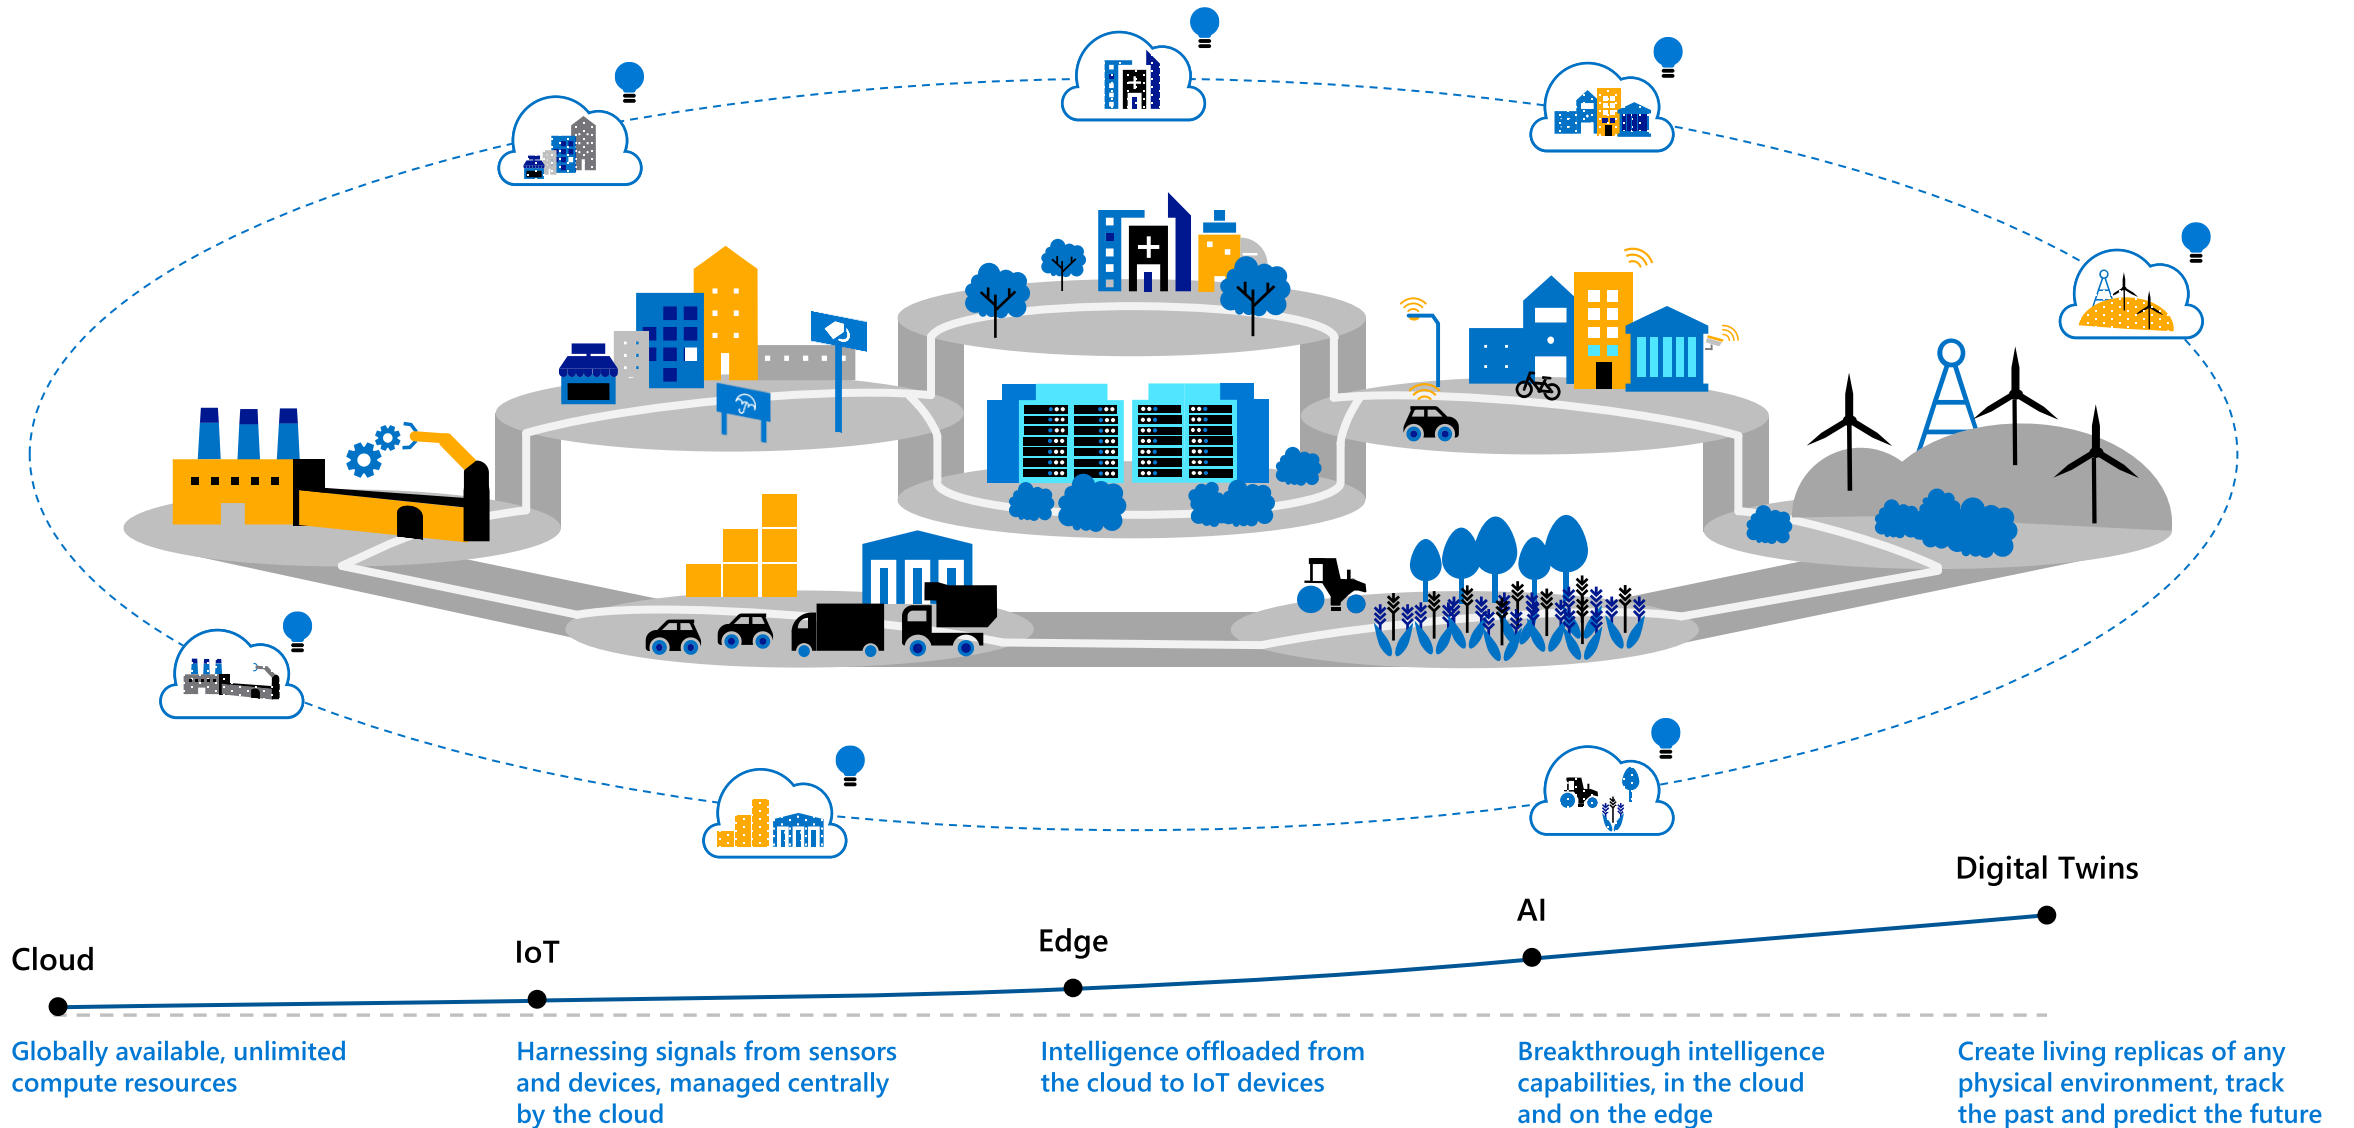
Digital Twins

AI

Edge

IoT

Cloud

Globally available, unlimited compute resources

Harnessing signals from sensors and devices, managed centrally by the cloud

Intelligence offloaded from the cloud to IoT devices

Breakthrough intelligence capabilities, in the cloud and on the edge

Create living replicas of any physical environment, track the past and predict the future